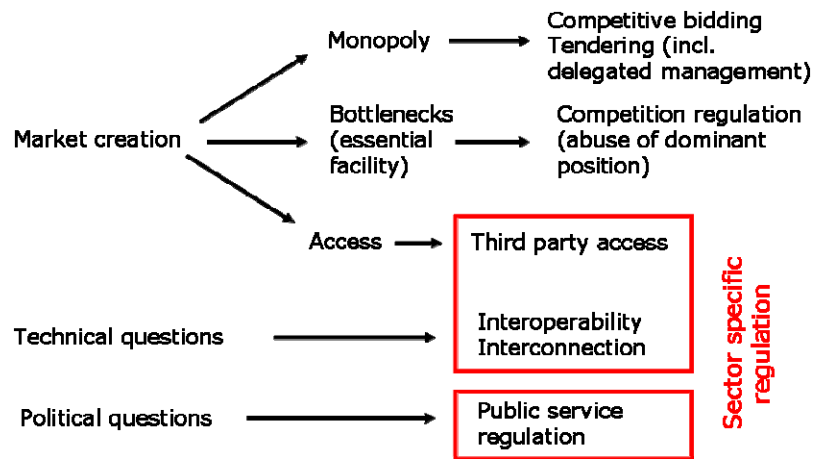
Monopoly

Competitive bidding Tendering (incl. delegated management)

Market creation

Bottlenecks (essential facility)

Competition regulation (abuse of dominant position)

Access

Third party access

Technical questions

Interoperability Interconnection

Political questions

Public service regulation

Sector specific regulation